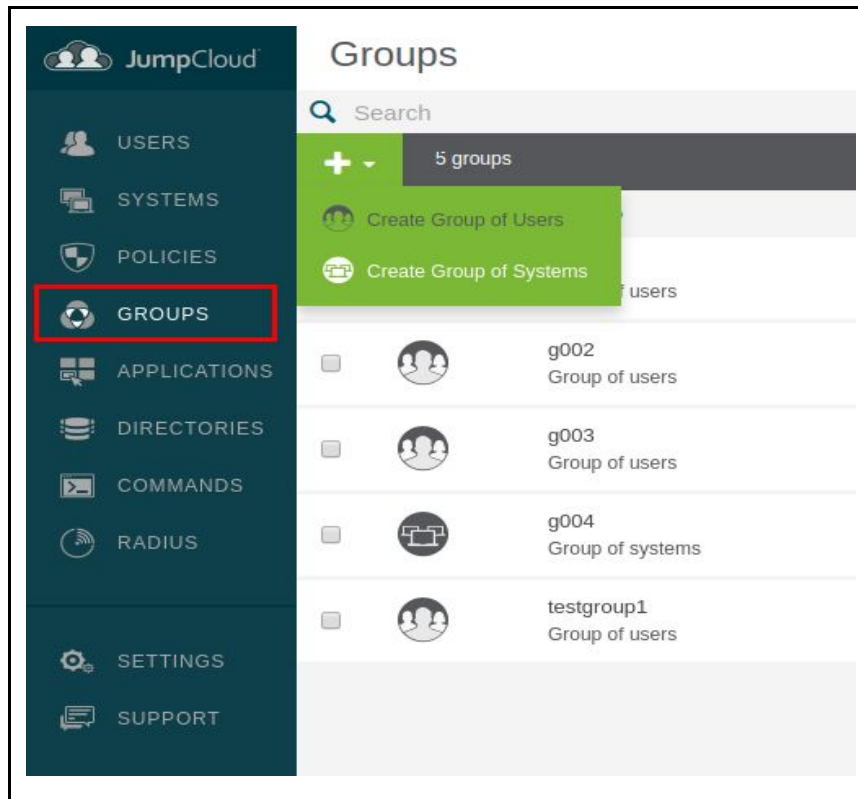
JumpCloud

USERS
SYSTEMS
POLICIES
GROUPS
APPLICATIONS
DIRECTORIES
COMMANDS
RADIUS

SETTINGS
SUPPORT

Groups

Search

+

5 groups

Create Group of Users
Create Group of Systems

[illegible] users

g002
Group of users

g003
Group of users

g004
Group of systems

testgroup1
Group of users